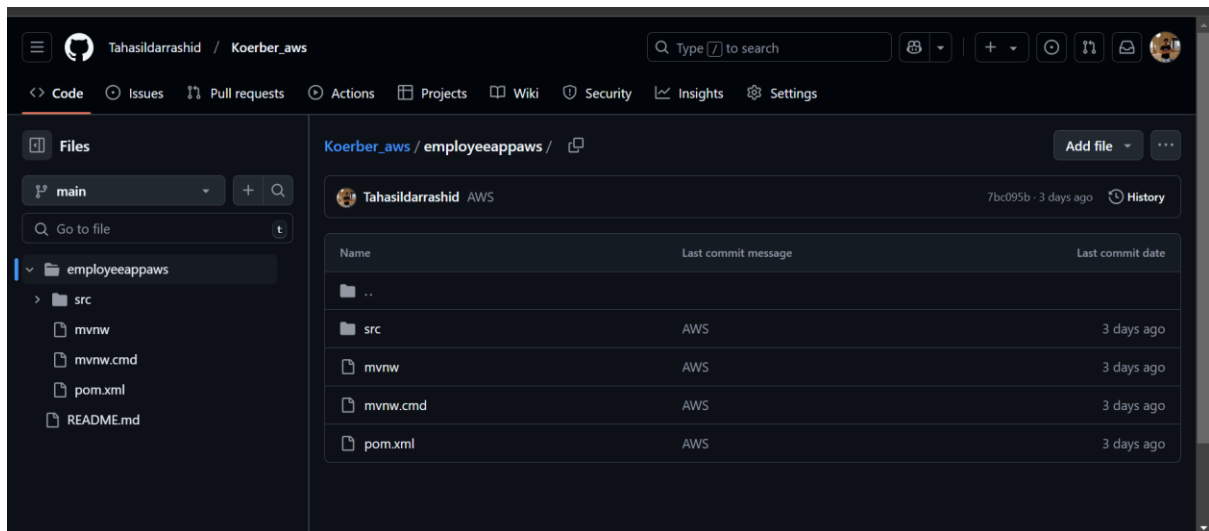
Tahasildarrashid / Koerber_aws

Type / to search

Code Issues Pull requests Actions Projects Wiki Security Insights Settings

Files

main

Go to file t

employeeappaws
src
mvnw
mvnw.cmd
pom.xml
README.md

Koerber_aws / employeeappaws /

Add file

Tahasildarrashid AWS

7bc095b · 3 days ago History

| Name | Last commit message | Last commit date |
|---|---|---|
| .. | | |
| src | AWS | 3 days ago |
| mvnw | AWS | 3 days ago |
| mvnw.cmd | AWS | 3 days ago |
| pom.xml | AWS | 3 days ago |